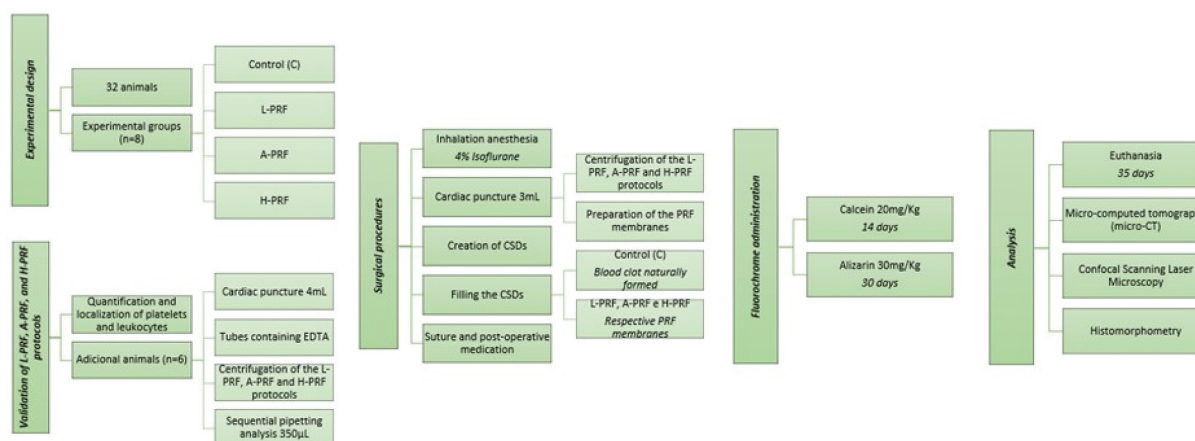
Experimental design

32 animals

Experimental groups (n=8)

Control (C)

L-PRF

A-PRF

H-PRF

Validation of L-PRF, A-PRF, and H-PRF protocols

Quantification and localization of platelets and leukocytes

Adicional animals (n=6)

Cardiac puncture 4mL

Tubes containing EDTA

Centrifugation of the L-PRF, A-PRF and H-PRF protocols

Sequential pipetting analysis 350µL

Surgical procedures

Inhalation anesthesia
*4% Isoflurane*

Cardiac puncture 3mL

Centrifugation of the L-PRF, A-PRF and H-PRF protocols

Preparation of the PRF membranes

Creation of CSDs

Filling the CSDs

Control (C)
*Blood clot naturally formed*

L-PRF, A-PRF e H-PRF
*Respective PRF membranes*

Suture and post-operative medication

Fluorochrome administration

Calcein 20mg/Kg
*14 days*

Alizarin 30mg/Kg
*30 days*

Analysis

Euthanasia
*35 days*

Micro-computed tomograp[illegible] (micro-CT)

Confocal Scanning Laser Microscopy

Histomorphometry